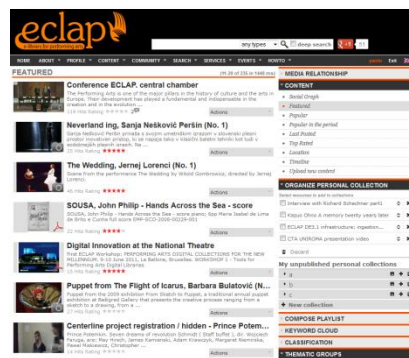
eclap

e-library for performing arts

any type  deep search

HOME  ABOUT  PROFILE  CONTENT  COMMUNITY  SEARCH  SERVICES  EVENTS  HOW TO

FEATURED

Conference ECLAP. central chamber

The Performing Arts is one of the major pillars in the history of culture and the arts in Europe. Their development has played a fundamental and indispensable in the creation and in the evolution ...

Rating ★★★★★

Actions

Neverland ing, Sanja Nešković Peršin (No. 1)

Sanja Nešković Peršin prinaša z svojim umetniškim stvarom v slovenski prostor svojstvene prakse ...

Rating ★★★★★

Actions

The Wedding, Jernej Lorenci (No. 1)

Scene from the performance The Wedding by Witold Gombrowicz, directed by Jernej Lorenci.

Rating ★★★★★

Actions

SOUSA, John Philip - Hands Across the Sea - score

SOUSA, John Philip - Hands Across the Sea - score ...

Rating ★★★★★

Actions

Digital Innovation at the National Theatre

First ECLAP Workshop: PERFORMING ARTS DIGITAL COLLECTIONS FOR THE NEW MILLENNIUM, 9-10 June 2011, La Bellone, Bruxelles. WORKSHOP 1 - Tools for Performing Arts Digital libraries

Rating ★★★★★

Actions

Puppet from The Flight of Icarus, Barbara Bulatović (N...

Puppet from the 2008 exhibition From Sketch to Puppet, a traditional annual puppet exhibition ...

Rating ★★★★★

Actions

Centerline project registration / hidden - Prince Potem...

Prince Potemkin. Seven dreams of revolution ...

Rating ★★★★★

Actions

MEDIA RELATIONSHIP

CONTENT

Social Graph
Featured
Popular
Popular in the period
Last Posted
Top Rated
Location
Timeline
Upload new content

ORGANIZE PERSONAL COLLECTION

Interview with Richard Schechner part2
Kapuo Ohno A memory twenty years later
ECLAP D5.1 infrastructure: ingestion...
CTA UNIRONA presentation video
Discard

My unpublished personal collections

New collection

COMPOSE PLAYLIST

KEYWORD CLOUD

CLASSIFICATION

THEMATIC GROUPS